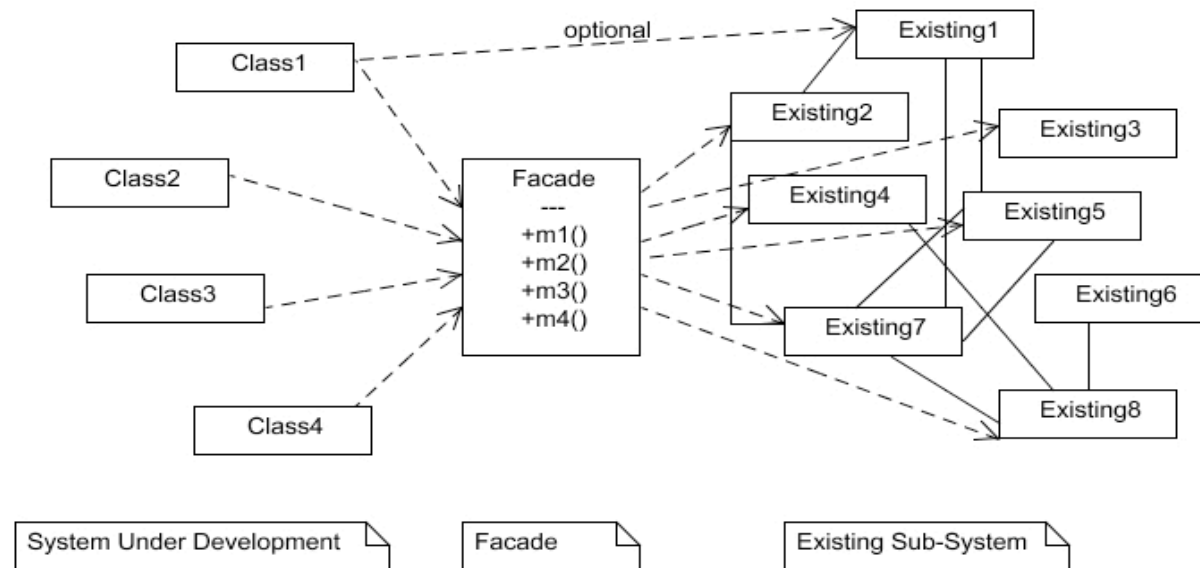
optional

Class1

Class2

Class3

Class4

Facade
---
+m1()
+m2()
+m3()
+m4()

Existing1

Existing2

Existing3

Existing4

Existing5

Existing6

Existing7

Existing8

System Under Development

Facade

Existing Sub-System